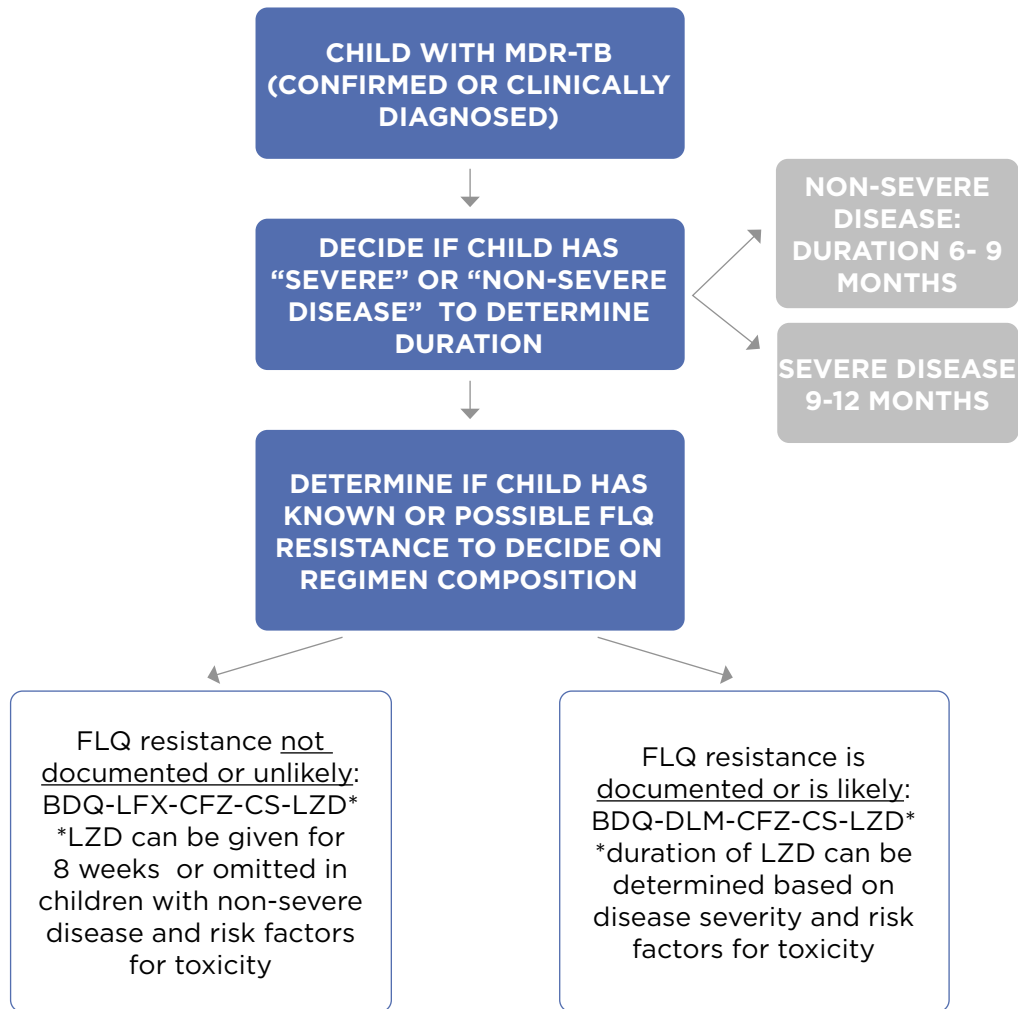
CHILD WITH MDR-TB (CONFIRMED OR CLINICALLY DIAGNOSED)

DECIDE IF CHILD HAS “SEVERE” OR “NON-SEVERE DISEASE” TO DETERMINE DURATION

NON-SEVERE DISEASE: DURATION 6- 9 MONTHS

SEVERE DISEASE 9-12 MONTHS

DETERMINE IF CHILD HAS KNOWN OR POSSIBLE FLQ RESISTANCE TO DECIDE ON REGIMEN COMPOSITION

FLQ resistance not documented or unlikely: BDQ-LFX-CFZ-CS-LZD* *LZD can be given for 8 weeks or omitted in children with non-severe disease and risk factors for toxicity

FLQ resistance is documented or is likely: BDQ-DLM-CFZ-CS-LZD* *duration of LZD can be determined based on disease severity and risk factors for toxicity